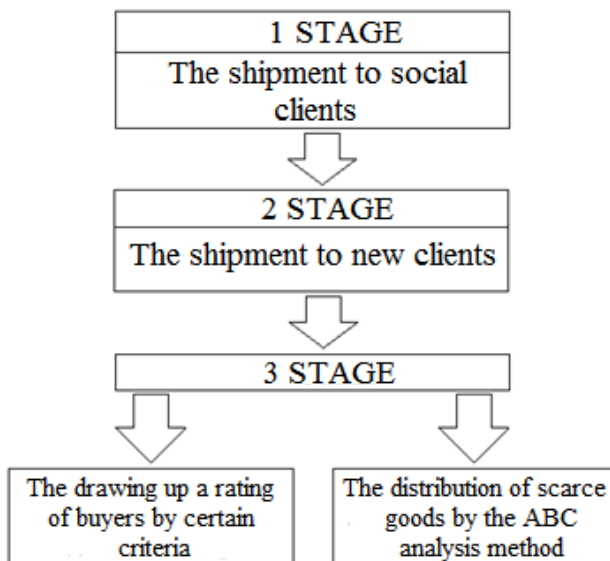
1 STAGE

The shipment to social clients

2 STAGE

The shipment to new clients

3 STAGE

The drawing up a rating of buyers by certain criteria

The distribution of scarce goods by the ABC analysis method